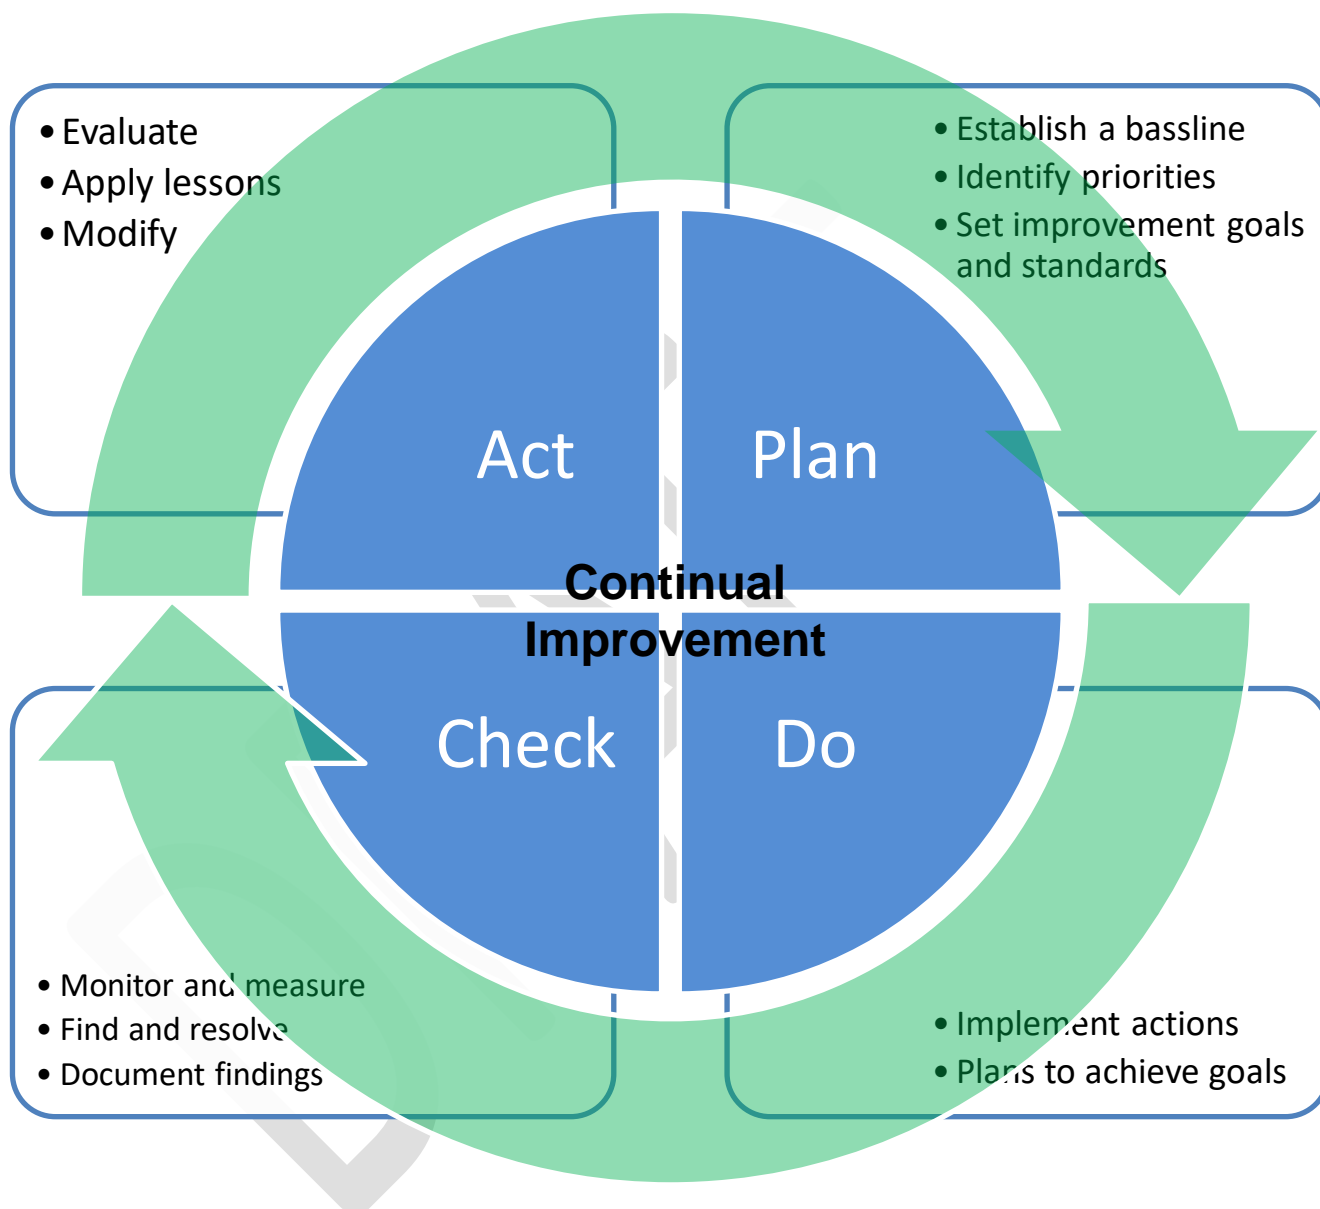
• Evaluate
• Apply lessons
• Modify

• Establish a bassline
• Identify priorities
• Set improvement goals and standards

Act

Plan

Continual Improvement

Check

Do

• Monitor and measure
• Find and resolve
• Document findings

• Implement actions
• Plans to achieve goals